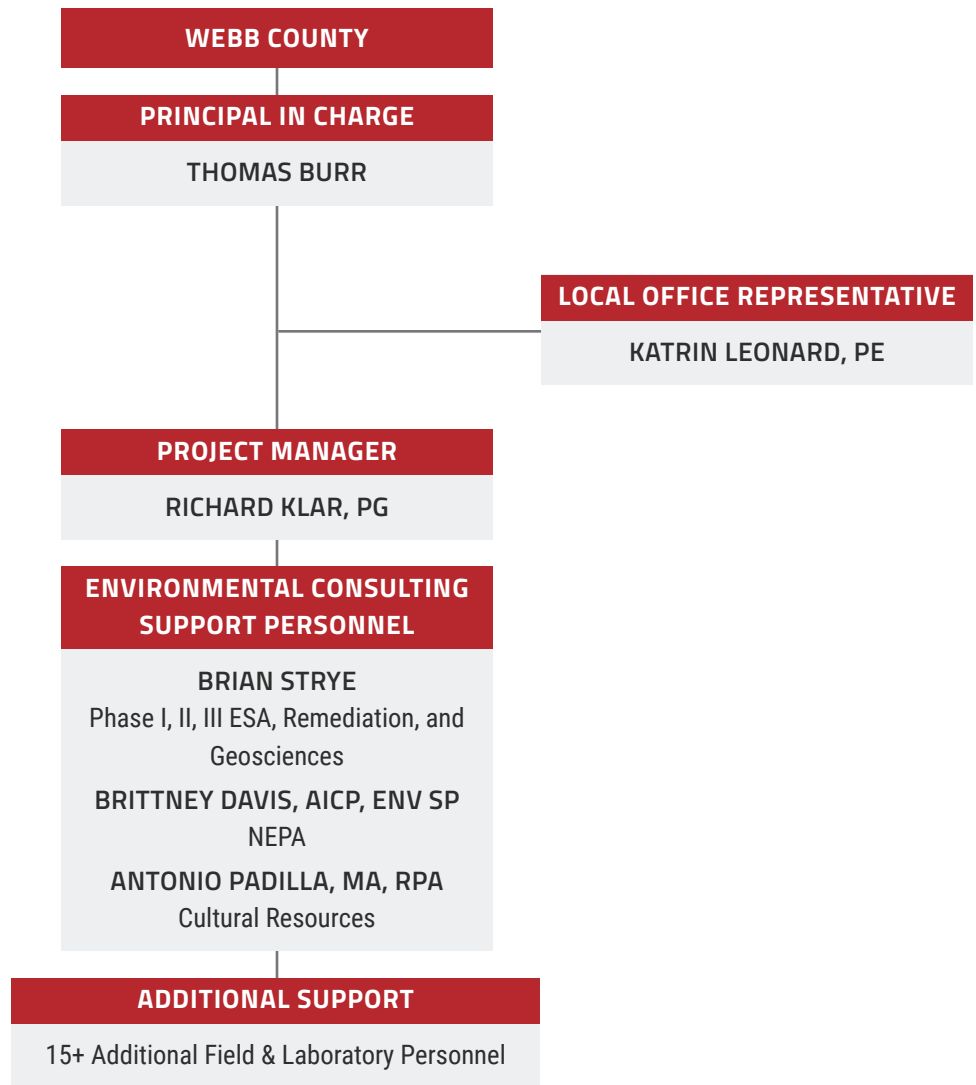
WEBB COUNTY

PRINCIPAL IN CHARGE

THOMAS BURR

LOCAL OFFICE REPRESENTATIVE

KATRIN LEONARD, PE

PROJECT MANAGER

RICHARD KLAR, PG

ENVIRONMENTAL CONSULTING SUPPORT PERSONNEL

BRIAN STRYE
Phase I, II, III ESA, Remediation, and Geosciences

BRITTNEY DAVIS, AICP, ENV SP
NEPA

ANTONIO PADILLA, MA, RPA
Cultural Resources

ADDITIONAL SUPPORT

15+ Additional Field & Laboratory Personnel